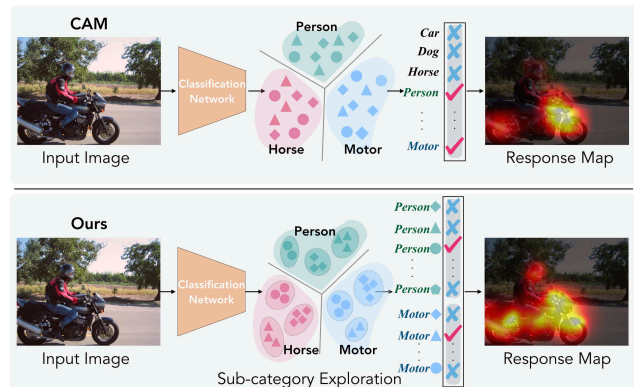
CAM

Input Image

Classification Network

Person

Horse

Motor

Car
Dog
Horse
Person
.
.
.
Motor

Response Map

Ours

Input Image

Classification Network

Person

Horse

Motor

Sub-category Exploration

Person
Person
Person
.
.
.
Person
Motor
Motor
.
.
.
Motor

Response Map